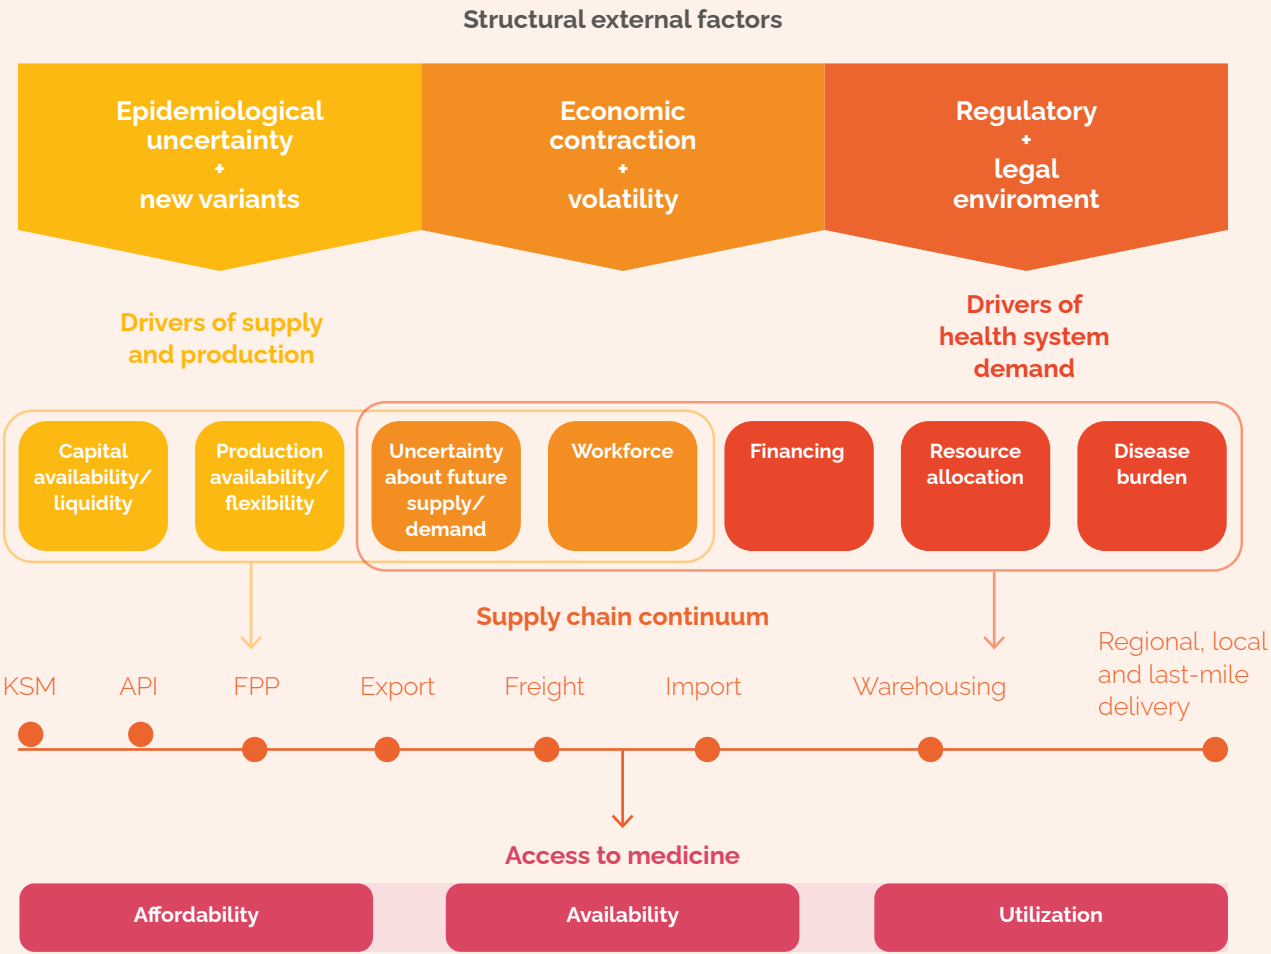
Structural external factors

Epidemiological uncertainty
+
new variants

Economic contraction
+
volatility

Regulatory
+
legal enviroment

Drivers of supply and production

Drivers of health system demand

Capital availability/ liquidity

Production availability/ flexibility

Uncertainty about future supply/ demand

Workforce

Financing

Resource allocation

Disease burden

Supply chain continuum

KSM

API

FPP

Export

Freight

Import

Warehousing

Regional, local and last-mile delivery

Access to medicine

Affordability

Availability

Utilization